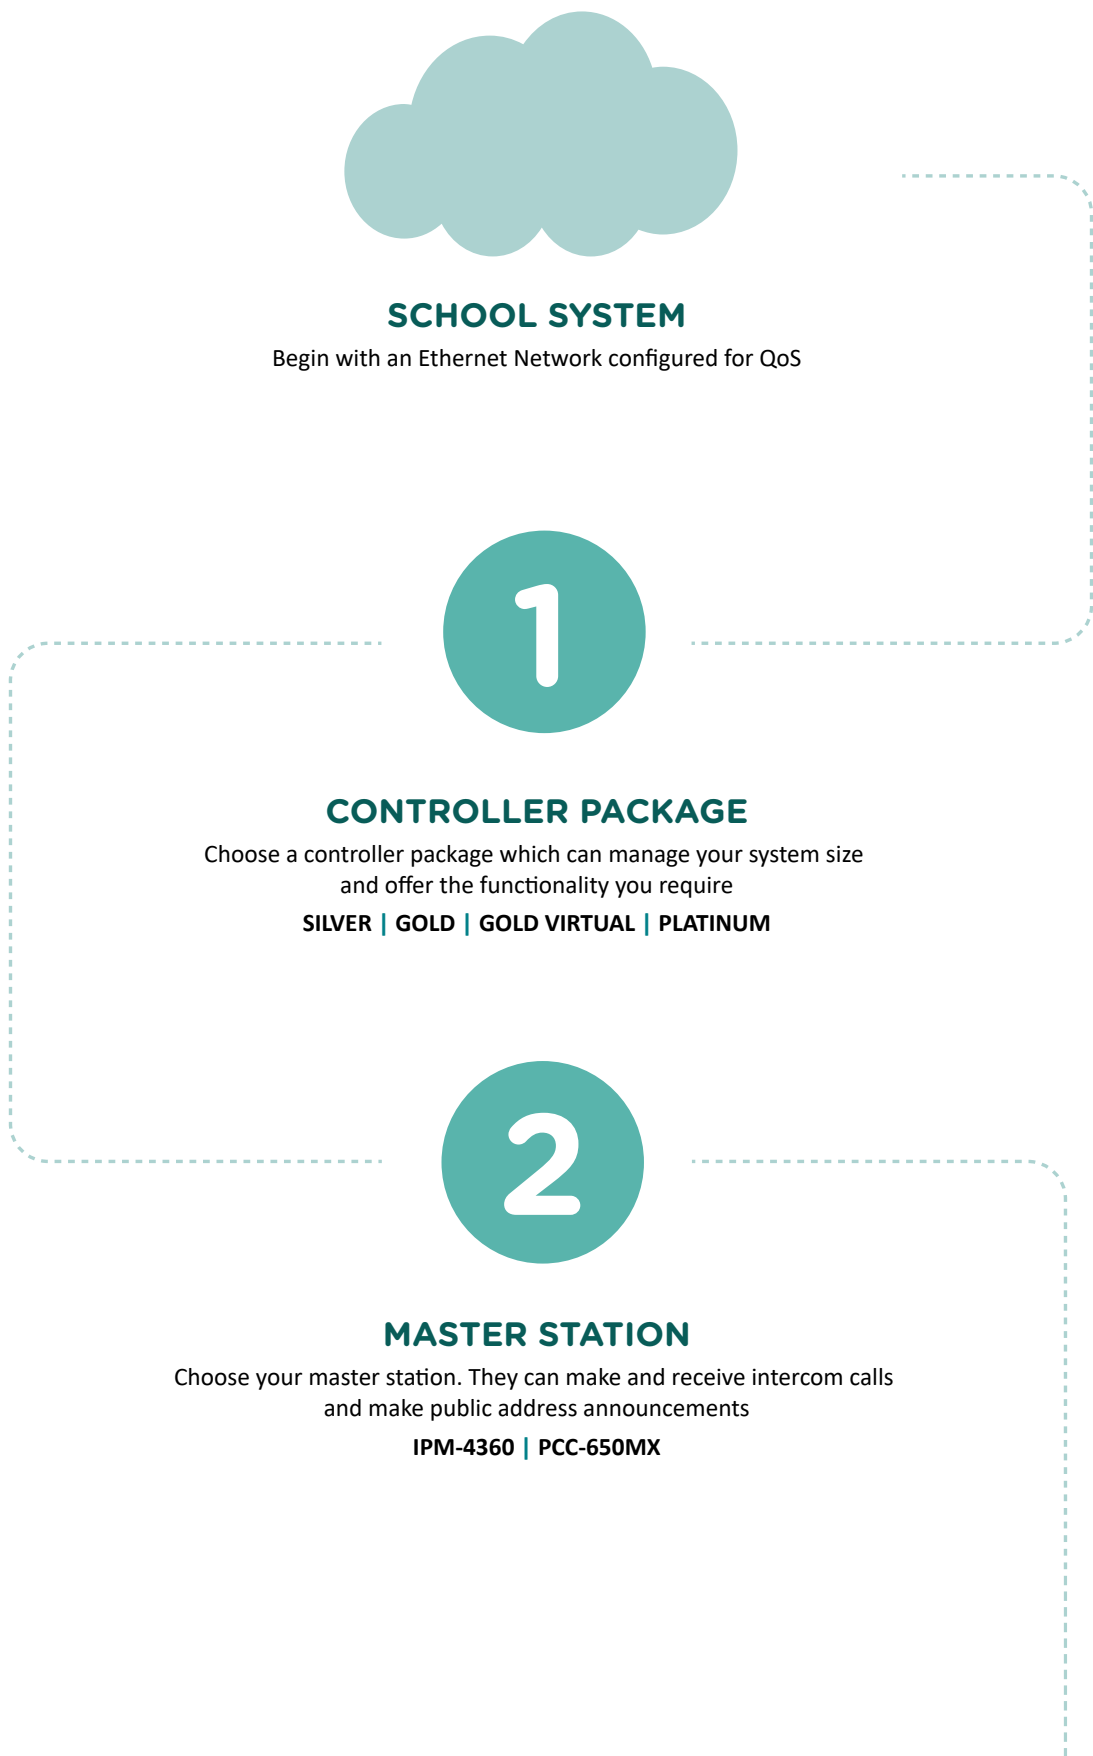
SCHOOL SYSTEM
Begin with an Ethernet Network configured for QoS

1

CONTROLLER PACKAGE
Choose a controller package which can manage your system size and offer the functionality you require
SILVER | GOLD | GOLD VIRTUAL | PLATINUM

2

MASTER STATION
Choose your master station. They can make and receive intercom calls and make public address announcements
IPM-4360 | PCC-650MX